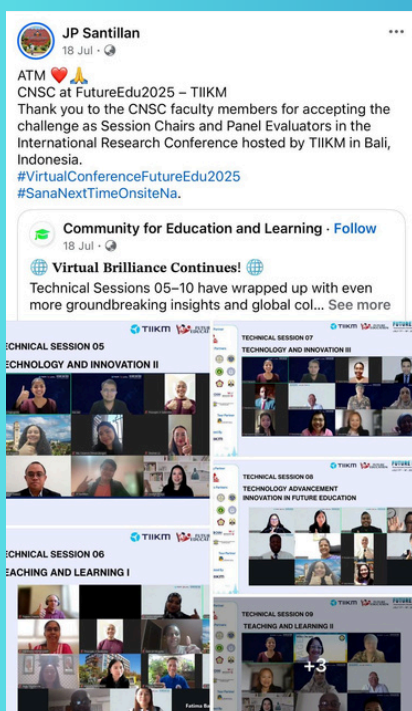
JP Santillan
18 Jul · 

ATM ❤️🙏
CNSC at FutureEdu2025 – TIIKM
Thank you to the CNSC faculty members for accepting the challenge as Session Chairs and Panel Evaluators in the International Research Conference hosted by TIIKM in Bali, Indonesia.
#VirtualConferenceFutureEdu2025
#SanaNextTimeOnsiteNa.

Community for Education and Learning · Follow
18 Jul · 

🌐 Virtual Brilliance Continues! 🌐
Technical Sessions 05–10 have wrapped up with even more groundbreaking insights and global col... See more

TIIKM
ECHNICAL SESSION 05
CHNOLOGY AND INNOVATION II

TIIKM
TECHNICAL SESSION 07
TECHNOLOGY AND INNOVATION III

TECHNICAL SESSION 08
TECHNOLOGY ADVANCEMENT INNOVATION IN FUTURE EDUCATION

TIIKM
ECHNICAL SESSION 06
EACHING AND LEARNING I

TECHNICAL SESSION 09
TEACHING AND LEARNING II
+3